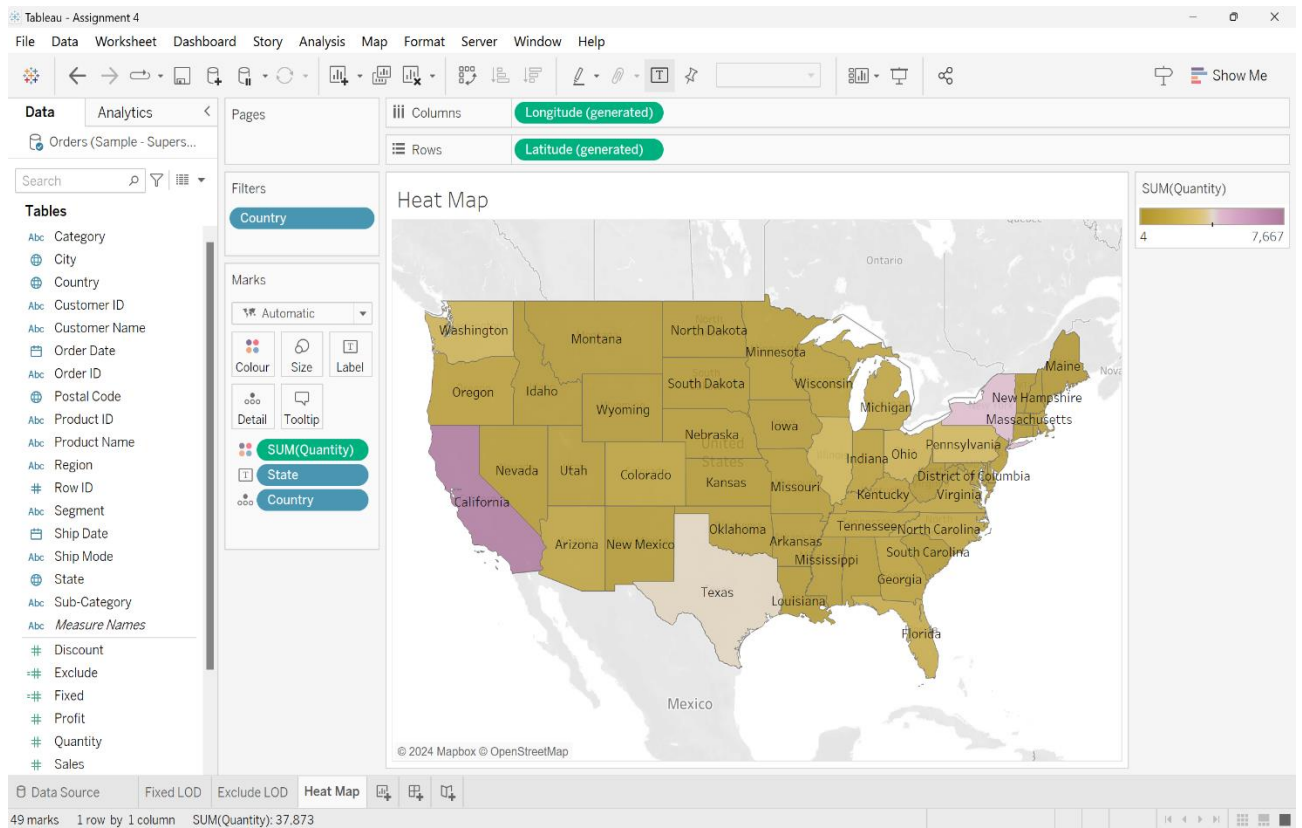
Tableau - Assignment 4

File Data Worksheet Dashboard Story Analysis Map Format Server Window Help

Show Me

Data Analytics

Orders (Sample - Supers...

Search

Tables

Abc Category
City
Country
Abc Customer ID
Abc Customer Name
Order Date
Abc Order ID
Postal Code
Abc Product ID
Abc Product Name
Abc Region
# Row ID
Abc Segment
Ship Date
Abc Ship Mode
State
Abc Sub-Category
Abc Measure Names
# Discount
Exclude
Fixed
# Profit
# Quantity
# Sales

Pages

Filters

Country

Marks

Automatic

Colour Size Label
Detail Tooltip

SUM(Quantity)
State
Country

Columns Longitude (generated)

Rows Latitude (generated)

Heat Map

Ontario

Washington
Montana
North Dakota
Minnesota
Maine
Oregon
Idaho
South Dakota
Wisconsin
New Hampshire
Wyoming
Michigan
Massachusetts
Iowa
Nebraska
Pennsylvania
Nevada
Utah
Colorado
Indiana
Ohio
District of Columbia
Kansas
Missouri
Kentucky
Virginia
California
Tennessee
North Carolina
Oklahoma
Arkansas
Arizona
New Mexico
Mississippi
South Carolina
Georgia
Texas
Louisiana
Florida
Mexico

© 2024 Mapbox © OpenStreetMap

SUM(Quantity)

4 7,667

Data Source Fixed LOD Exclude LOD Heat Map

49 marks 1 row by 1 column SUM(Quantity): 37,873